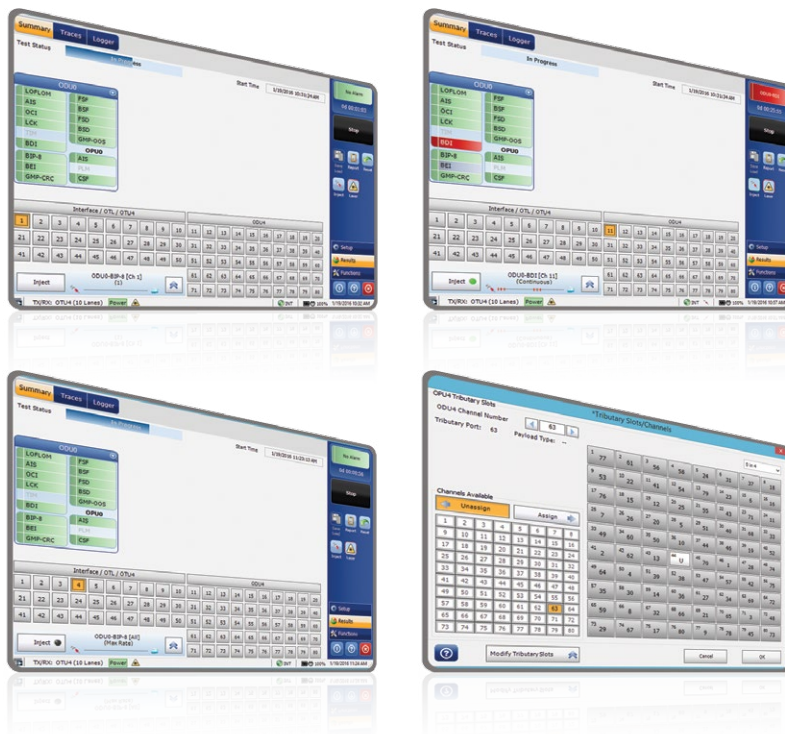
Summary Traces Logger
Test Status
In Progress
Start Time 1/19/2016 10:31:24 AM
No Alarm
0d 00:01:03
Stop
ODU0
LOFLOM
AIS
OCI
LCK
TIM
BDI
BIP-8
BEI
GMP-CRC
FSF
BSF
FSD
BSD
GMP-OOS
OPU0
AIS
PLM
CSF
Interface / OTL / OTU4
ODU4
Inject
ODU0-BIP-8 [Ch 1] (1)
Setup
Results
Functions
TX/RX: OTU4 (10 Lanes) Power
INT 100% 1/19/2016 10:32 AM

Summary Traces Logger
Test Status
In Progress
Start Time 1/19/2016 10:31:24 AM
ODU0-BDI
0d 00:25:01
Stop
ODU0
LOFLOM
AIS
OCI
LCK
TIM
BDI
BIP-8
BEI
GMP-CRC
FSF
BSF
FSD
BSD
GMP-OOS
OPU0
AIS
PLM
CSF
Interface / OTL / OTU4
ODU4
Inject
ODU0-BDI [Ch 11] (Continuous)
Setup
Results
Functions
TX/RX: OTU4 (10 Lanes) Power
INT 100% 1/19/2016 10:57 AM

Summary Traces Logger
Test Status
In Progress
Start Time 1/19/2016 11:25:10 AM
No Alarm
0d 00:01:06
Stop
ODU0
LOFLOM
AIS
OCI
LCK
TIM
BDI
BIP-8
BEI
GMP-CRC
FSF
BSF
FSD
BSD
GMP-OOS
OPU0
AIS
PLM
CSF
Interface / OTL / OTU4
ODU4
Inject
ODU0-BIP-8 [All] (Max Rate)
Setup
Results
Functions
TX/RX: OTU4 (10 Lanes) Power
INT 100% 1/19/2016 11:26 AM

OPU4 Tributary Slots
Tributary Slots/Channels
ODU4 Channel Number 63
Tributary Port: 63 Payload Type: --
Channels Available
Unassign
Assign
| 1 | 2 | 3 | 4 | 5 | 6 | 7 | 8 |
|---|---|---|---|---|---|---|---|
| 9 | 10 | 11 | 12 | 13 | 14 | 15 | 16 |
| 17 | 18 | 19 | 20 | 21 | 22 | 23 | 24 |
| 25 | 26 | 27 | 28 | 29 | 30 | 31 | 32 |
| 33 | 34 | 35 | 36 | 37 | 38 | 39 | 40 |
| 41 | 42 | 43 | 44 | 45 | 46 | 47 | 48 |
| 49 | 50 | 51 | 52 | 53 | 54 | 55 | 56 |
| 57 | 58 | 59 | 60 | 61 | 62 | 63 | 64 |
| 65 | 66 | 67 | 68 | 69 | 70 | 71 | 72 |
| 73 | 74 | 75 | 76 | 77 | 78 | 79 | 80 |
Modify Tributary Slots
Cancel
OK